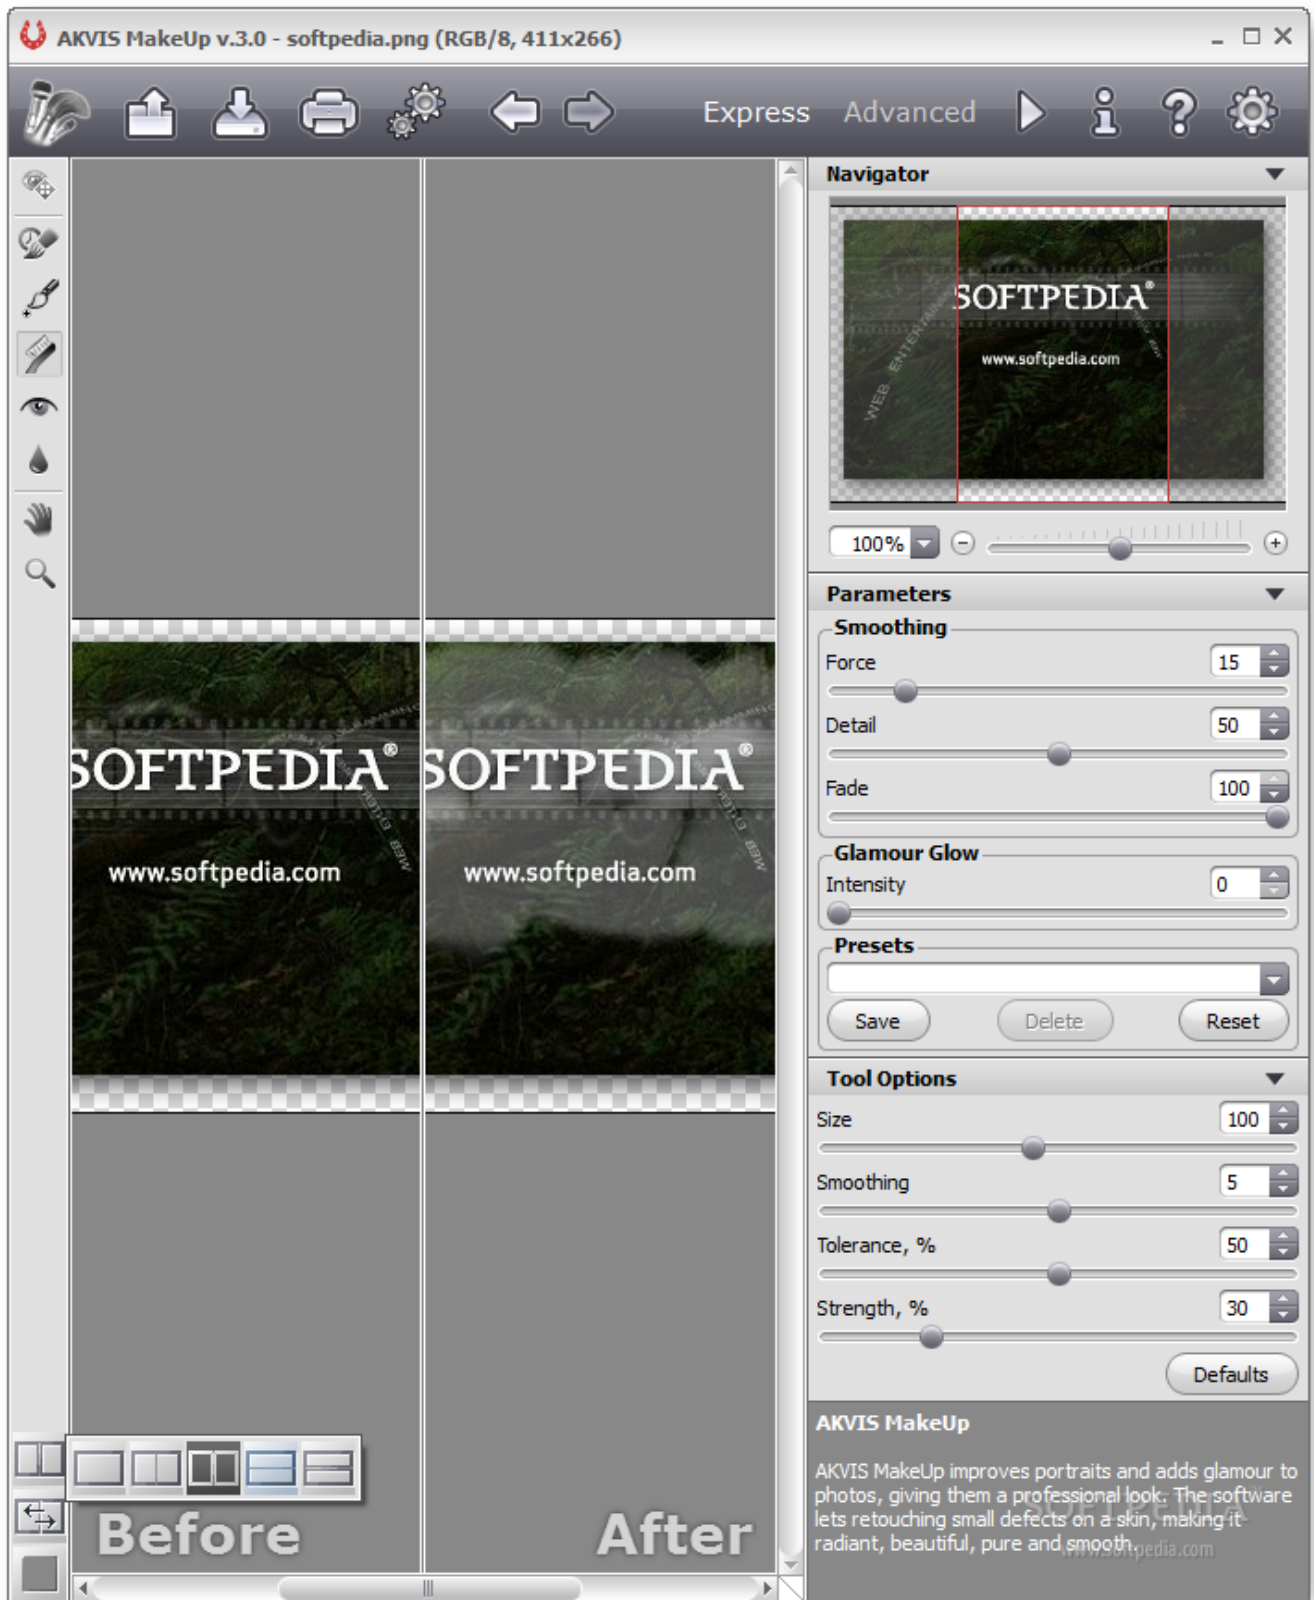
AKVIS MakeUp v.3.0 - softpedia.png (RGB/8, 411x266)

Express Advanced

Navigator

SOFTPEDIA®
www.softpedia.com

100%

Parameters
Smoothing
Force 15
Detail 50
Fade 100
Glamour Glow
Intensity 0
Presets
Save Delete Reset

Tool Options
Size 100
Smoothing 5
Tolerance, % 50
Strength, % 30
Defaults

AKVIS MakeUp

AKVIS MakeUp improves portraits and adds glamour to photos, giving them a professional look. The software lets retouching small defects on a skin, making it radiant, beautiful, pure and smooth.

SOFTPEDIA®
www.softpedia.com
SOFTPEDIA®
www.softpedia.com

Before
After